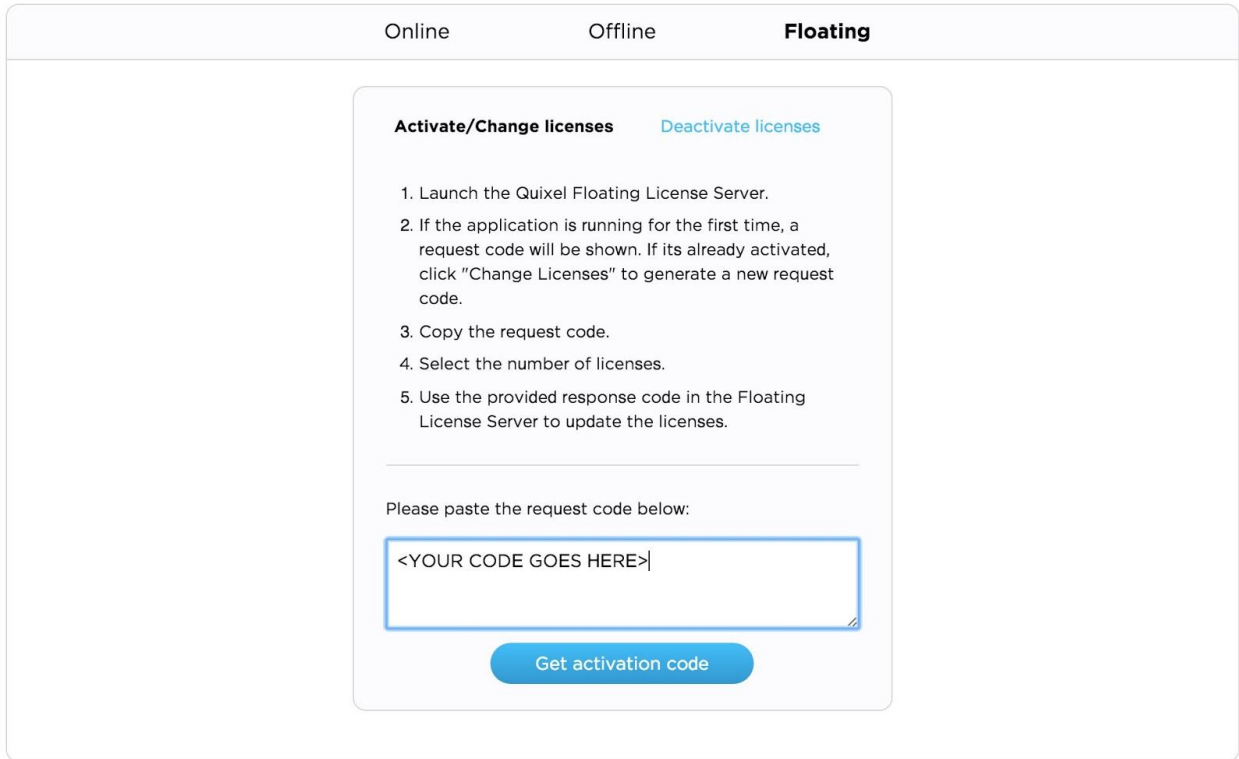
Online Offline **Floating**

**Activate/Change licenses** Deactivate licenses

1. Launch the Quixel Floating License Server.
2. If the application is running for the first time, a request code will be shown. If its already activated, click "Change Licenses" to generate a new request code.
3. Copy the request code.
4. Select the number of licenses.
5. Use the provided response code in the Floating License Server to update the licenses.

Please paste the request code below:

<YOUR CODE GOES HERE>

Get activation code